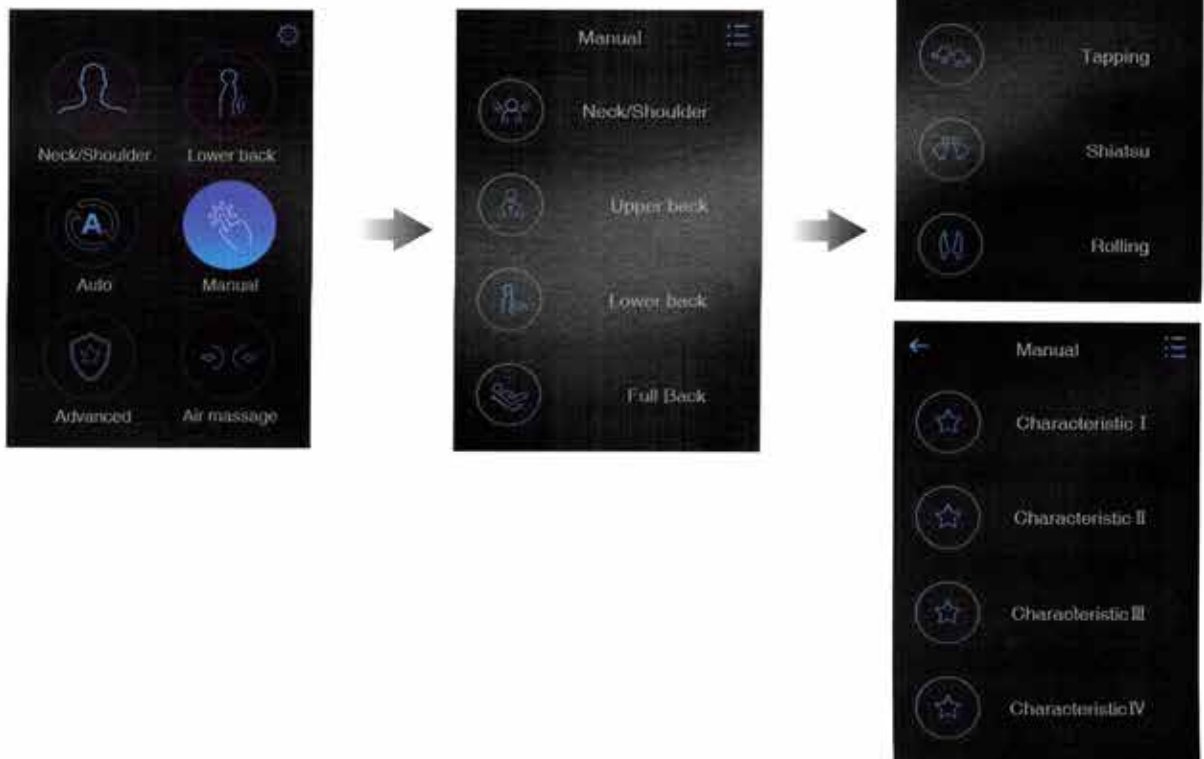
Neck/Shoulder
Lower back
Auto
Manual
Advanced
Air massage

Manual
Neck/Shoulder
Upper back
Lower back
Full Back

Tapping
Shiatsu
Rolling

Manual
Characteristic Ⅰ
Characteristic Ⅱ
Characteristic Ⅲ
Characteristic Ⅳ